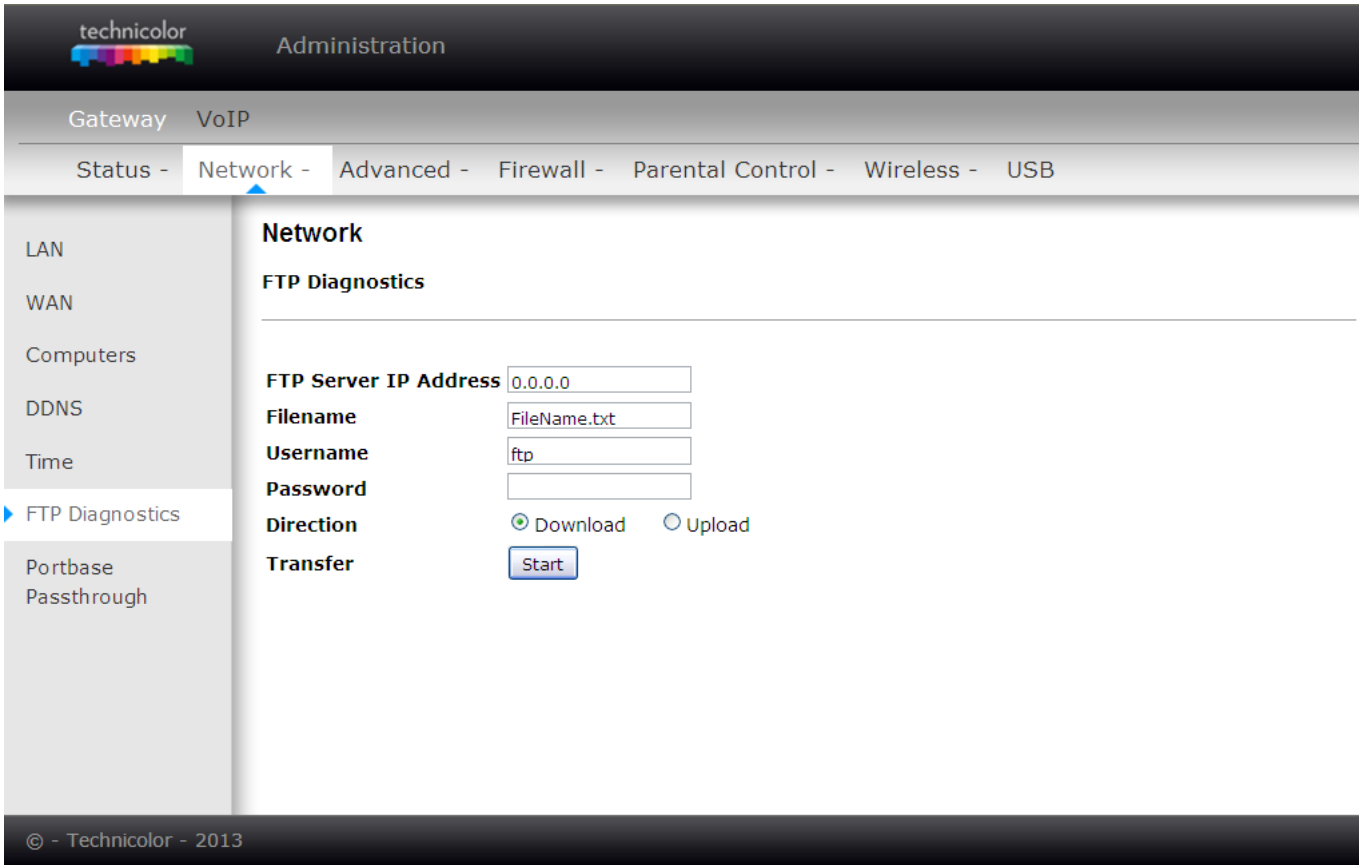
technicolor

Administration

Gateway VoIP

Status - Network - Advanced - Firewall - Parental Control - Wireless - USB

LAN

WAN

Computers

DDNS

Time

FTP Diagnostics

Portbase Passthrough

Network

FTP Diagnostics

| | |
|---|---|
| FTP Server IP Address | 0.0.0.0 |
| Filename | FileName.txt |
| Username | ftp |
| Password | |
| Direction | Download Upload |
| Transfer | Start |

© - Technicolor - 2013